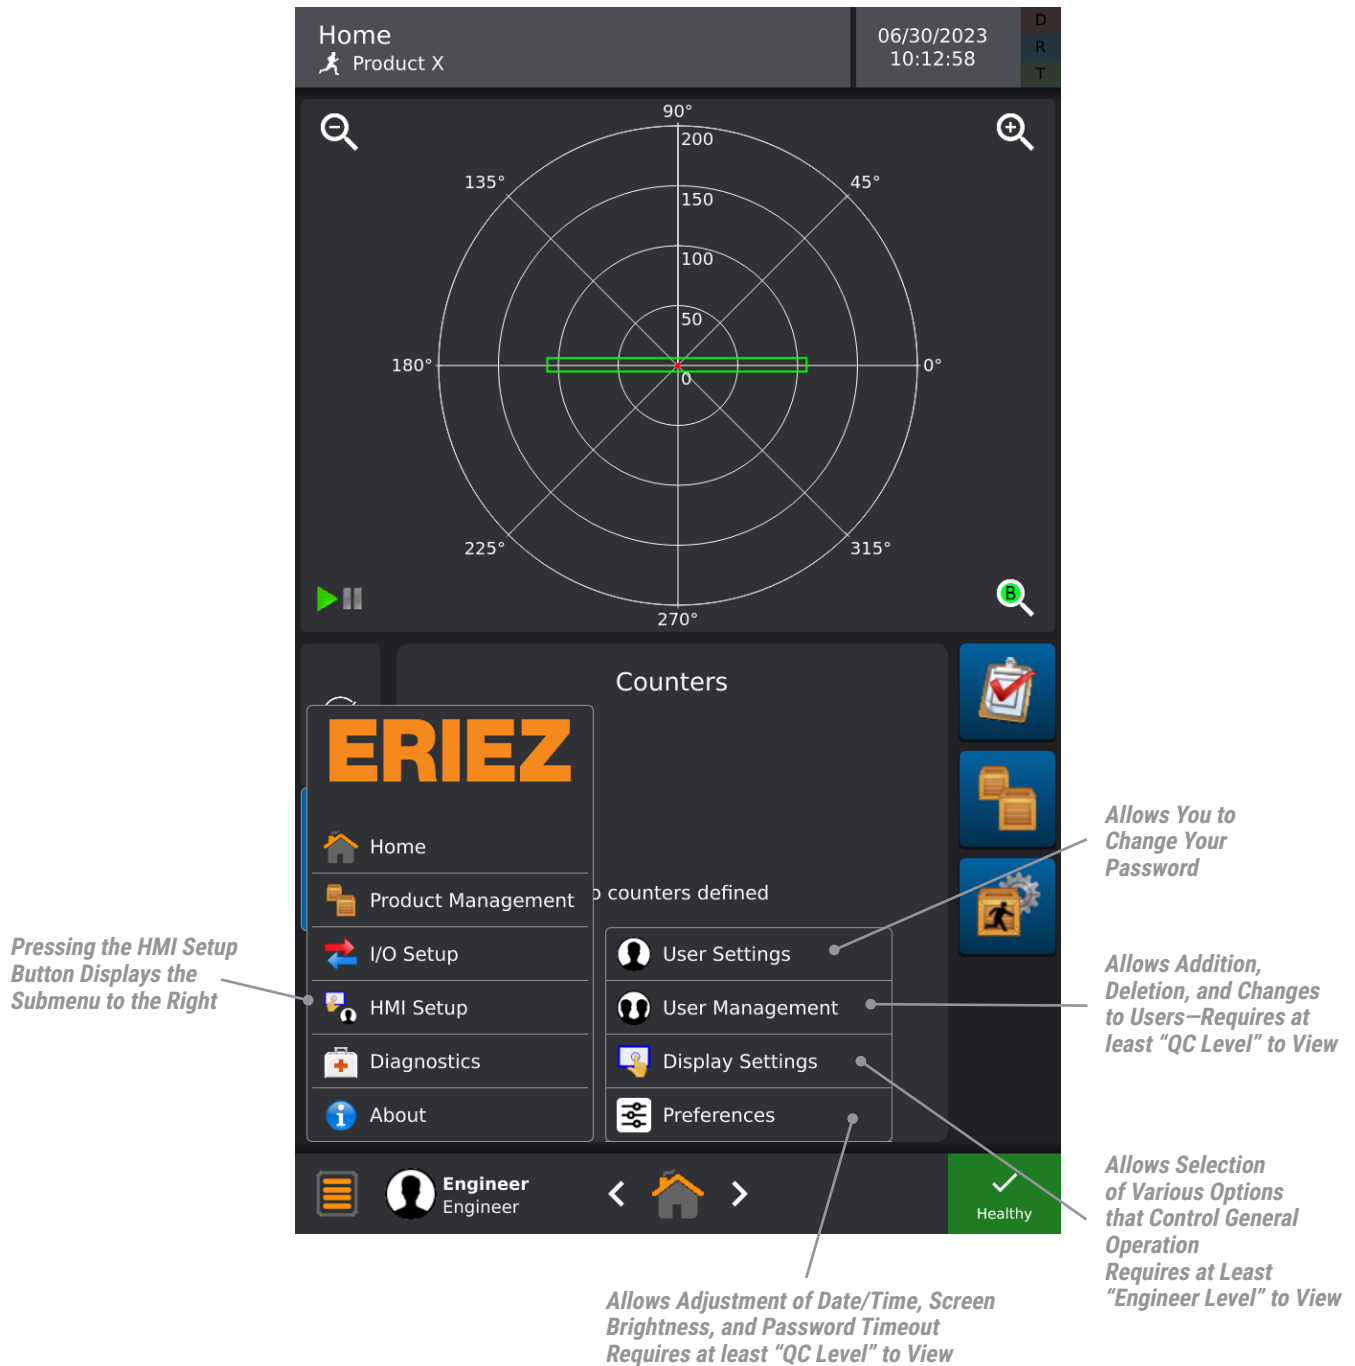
Home
Product X

06/30/2023
10:12:58

D
R
T

90°
200
150
100
50
0
135°
45°
180°
0°
225°
315°
270°

B

Counters

ERIEZ

Home
Product Management
I/O Setup
HMI Setup
Diagnostics
About

o counters defined

User Settings
User Management
Display Settings
Preferences

Engineer
Engineer

Healthy

Allows You to Change Your Password

Allows Addition, Deletion, and Changes to Users—Requires at least "QC Level" to View

Pressing the HMI Setup Button Displays the Submenu to the Right

Allows Selection of Various Options that Control General Operation Requires at Least "Engineer Level" to View

Allows Adjustment of Date/Time, Screen Brightness, and Password Timeout Requires at least "QC Level" to View